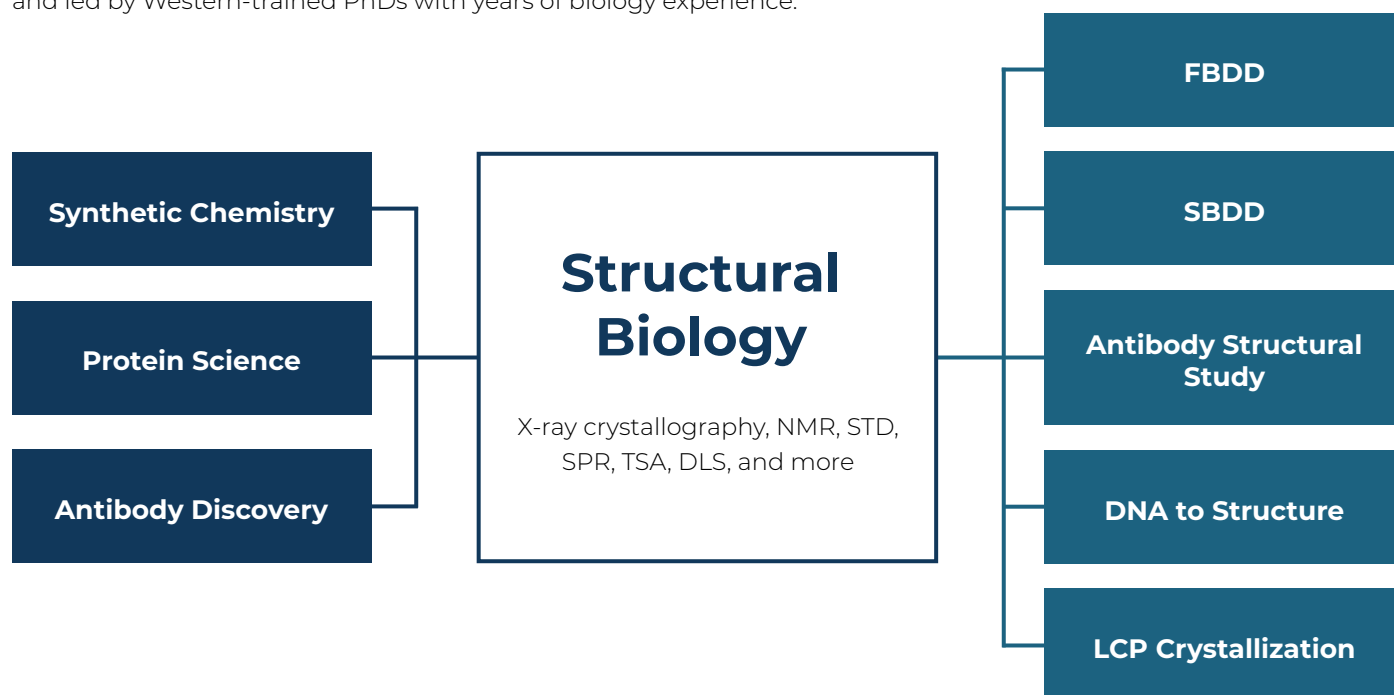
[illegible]

Synthetic Chemistry

Protein Science

Antibody Discovery

Structural Biology

X-ray crystallography, NMR, STD, SPR, TSA, DLS, and more

FBDD

SBDD

Antibody Structural Study

DNA to Structure

LCP Crystallization